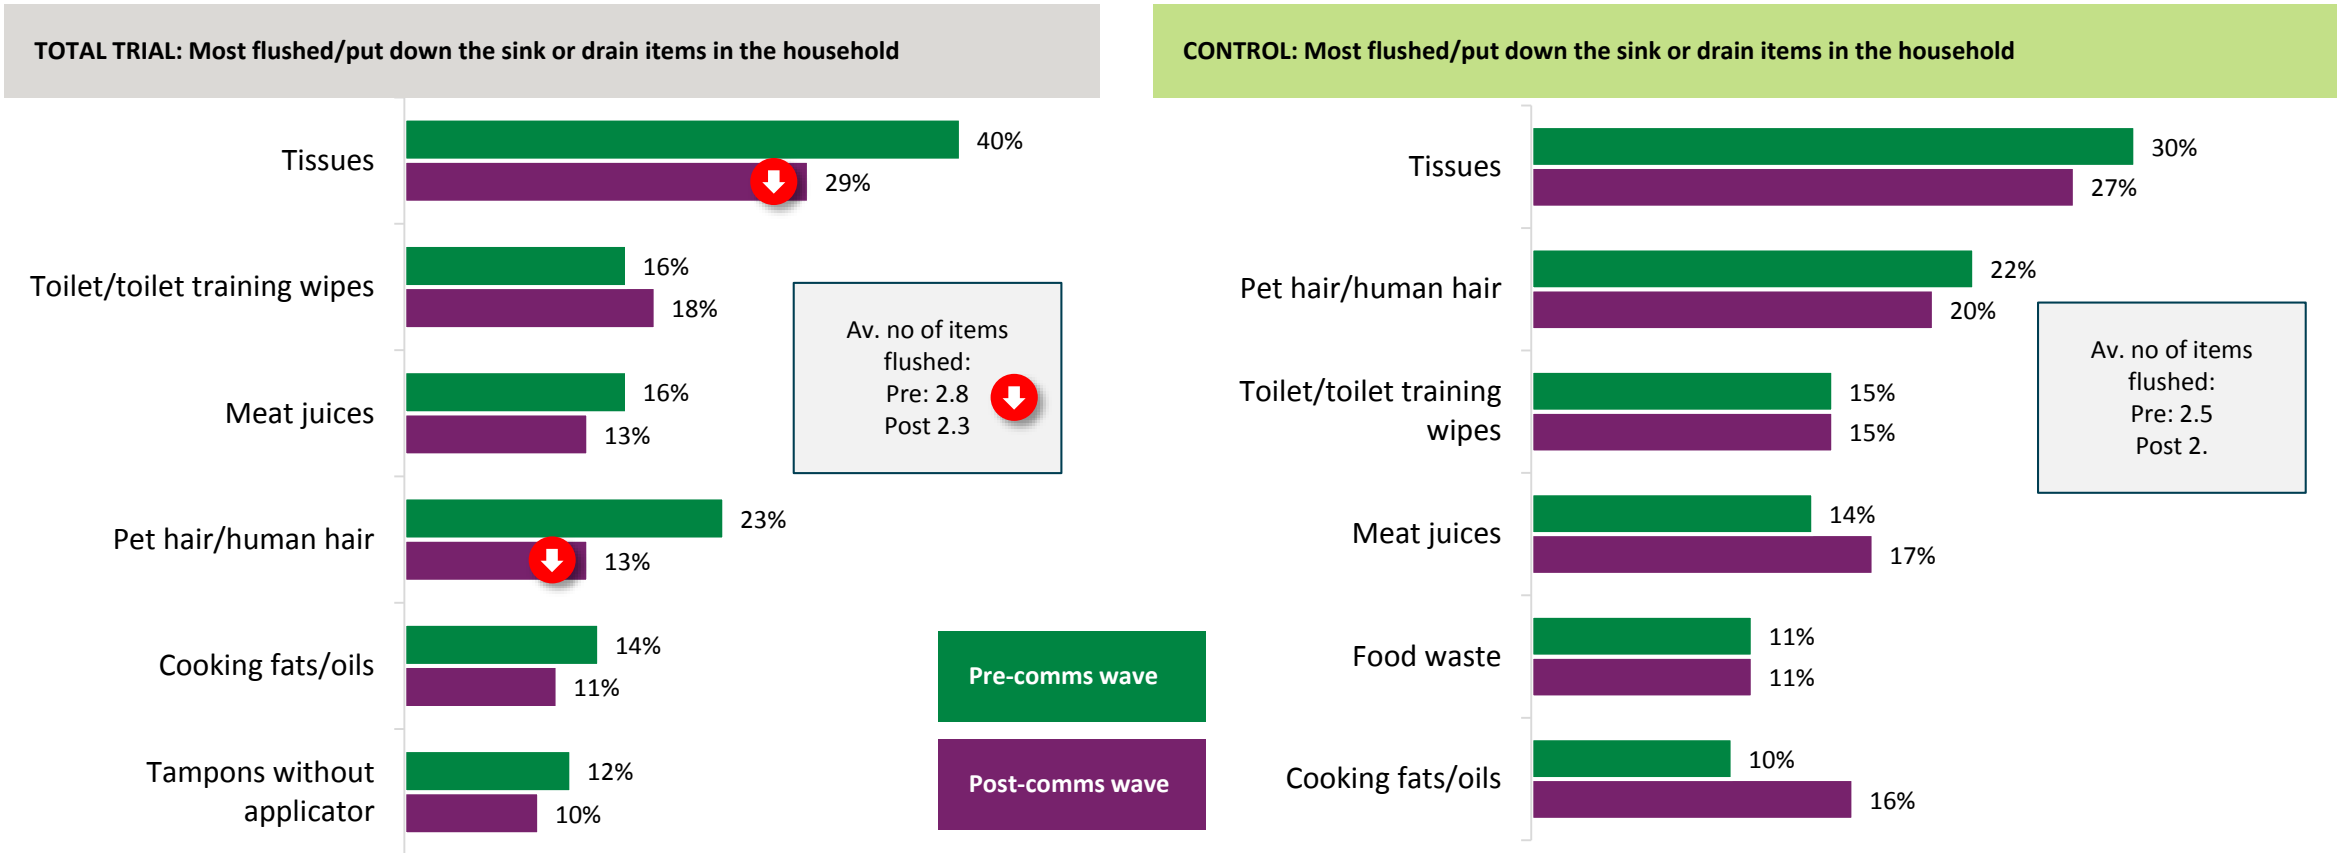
TOTAL TRIAL: Most flushed/put down the sink or drain items in the household

| | Pre-comms wave | Post-comms wave |
|---|---|---|
| Tissues | 40% | 29% |
| Toilet/toilet training wipes | 16% | 18% |
| Meat juices | 16% | 13% |
| Pet hair/human hair | 23% | 13% |
| Cooking fats/oils | 14% | 11% |
| Tampons without applicator | 12% | 10% |

Av. no of items flushed:
Pre: 2.8
Post 2.3

Pre-comms wave

Post-comms wave

CONTROL: Most flushed/put down the sink or drain items in the household

| | Pre-comms wave | Post-comms wave |
|---|---|---|
| Tissues | 30% | 27% |
| Pet hair/human hair | 22% | 20% |
| Toilet/toilet training wipes | 15% | 15% |
| Meat juices | 14% | 17% |
| Food waste | 11% | 11% |
| Cooking fats/oils | 10% | 16% |

Av. no of items flushed:
Pre: 2.5
Post 2.